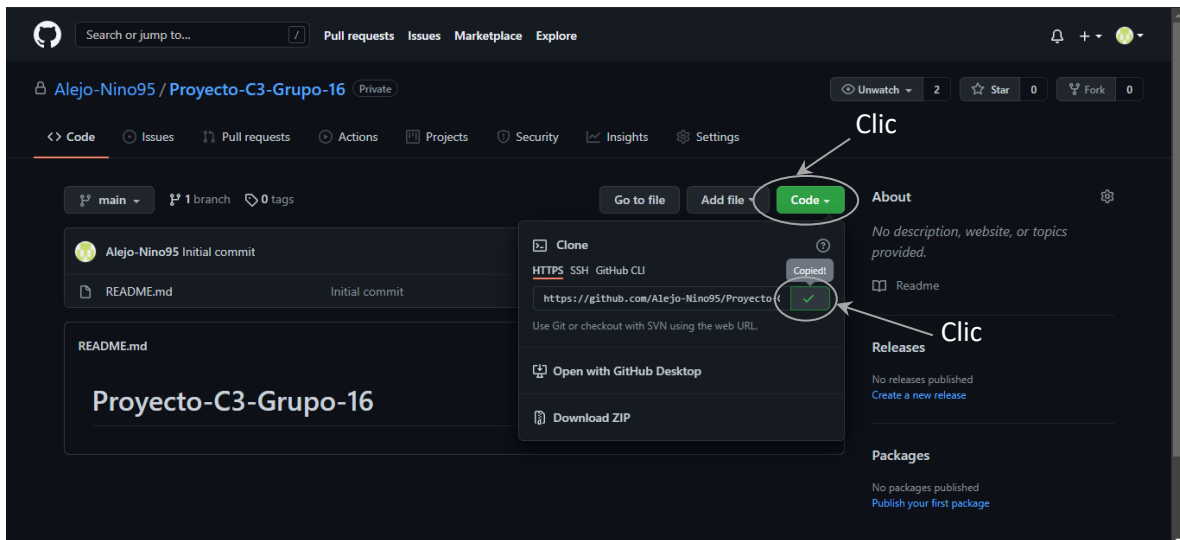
Search or jump to... / Pull requests Issues Marketplace Explore

Alejo-Nino95 / Proyecto-C3-Grupo-16 Private

Unwatch 2 Star 0 Fork 0

Code Issues Pull requests Actions Projects Security Insights Settings

Clic

main 1 branch 0 tags

Go to file Add file Code

About

No description, website, or topics provided.

Readme

Alejo-Nino95 Initial commit

README.md Initial commit

Clone

HTTPS SSH GitHub CLI

Copied!

https://github.com/Alejo-Nino95/Proyecto-(

Use Git or checkout with SVN using the web URL.

Clic

Open with GitHub Desktop

Download ZIP

README.md

Proyecto-C3-Grupo-16

Releases

No releases published
Create a new release

Packages

No packages published
Publish your first package